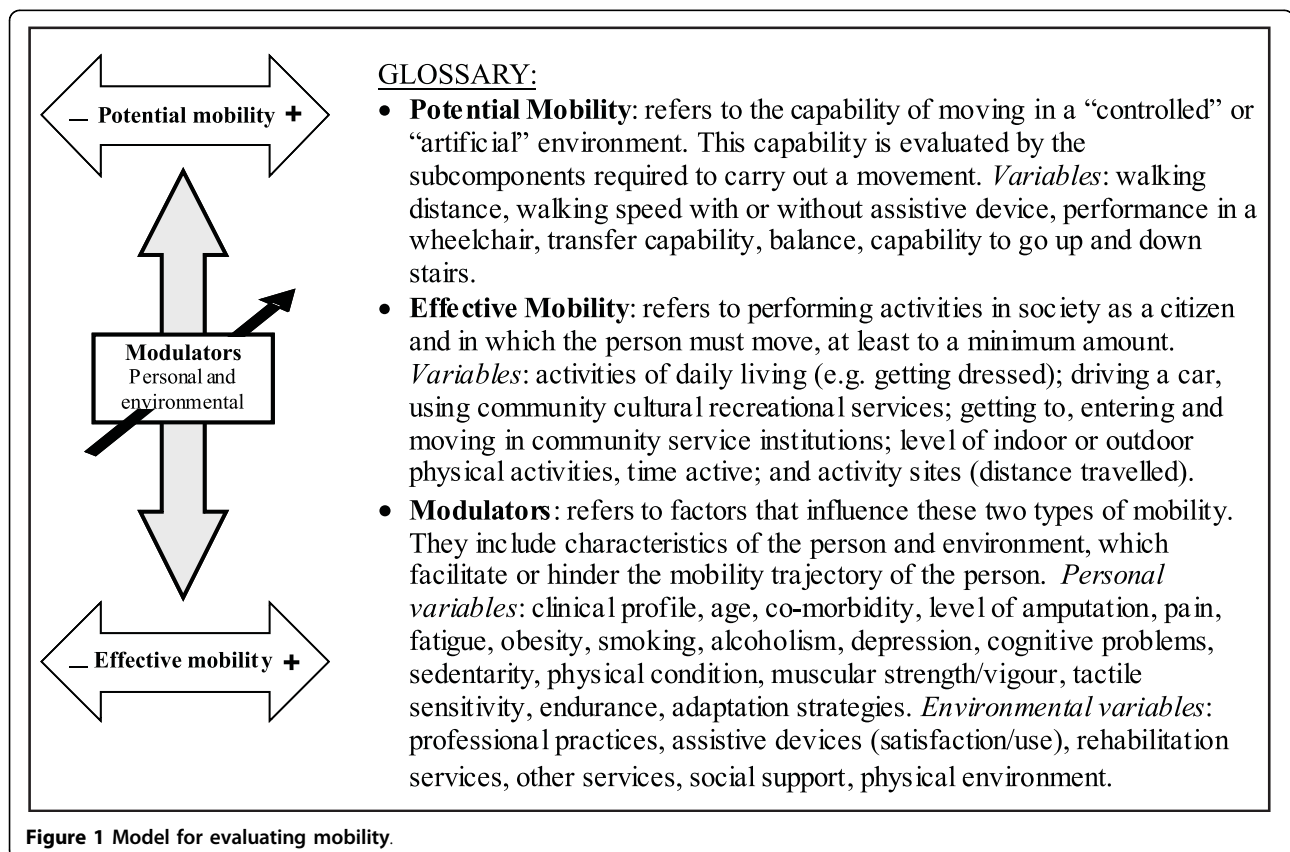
_ Potential mobility +

Modulators
Personal and environmental

_ Effective mobility +

GLOSSARY:

• **Potential Mobility**: refers to the capability of moving in a "controlled" or "artificial" environment. This capability is evaluated by the subcomponents required to carry out a movement. *Variables*: walking distance, walking speed with or without assistive device, performance in a wheelchair, transfer capability, balance, capability to go up and down stairs.

• **Effective Mobility**: refers to performing activities in society as a citizen and in which the person must move, at least to a minimum amount. *Variables*: activities of daily living (e.g. getting dressed); driving a car, using community cultural recreational services; getting to, entering and moving in community service institutions; level of indoor or outdoor physical activities, time active; and activity sites (distance travelled).

• **Modulators**: refers to factors that influence these two types of mobility. They include characteristics of the person and environment, which facilitate or hinder the mobility trajectory of the person. *Personal variables*: clinical profile, age, co-morbidity, level of amputation, pain, fatigue, obesity, smoking, alcoholism, depression, cognitive problems, sedentarity, physical condition, muscular strength/vigour, tactile sensitivity, endurance, adaptation strategies. *Environmental variables*: professional practices, assistive devices (satisfaction/use), rehabilitation services, other services, social support, physical environment.

**Figure 1** Model for evaluating mobility.